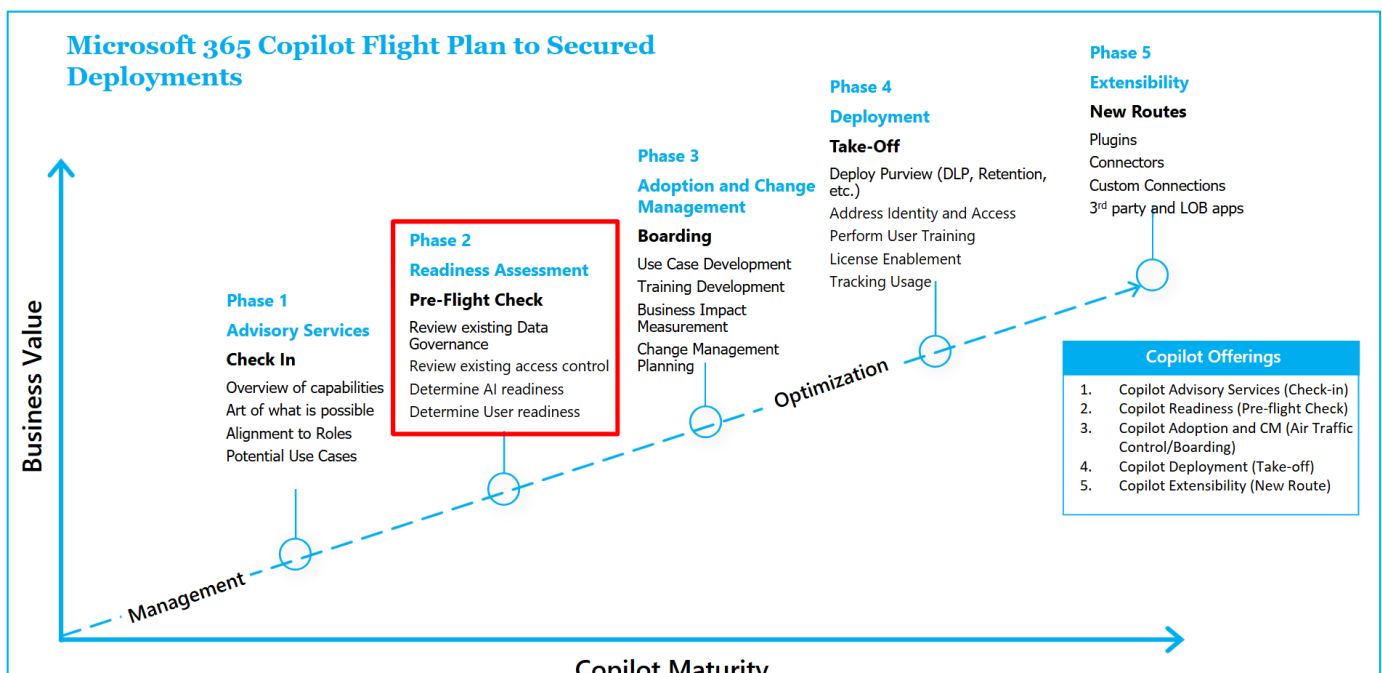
Microsoft 365 Copilot Flight Plan to Secured Deployments

Business Value

Phase 1
Advisory Services
Check In
Overview of capabilities
Art of what is possible
Alignment to Roles
Potential Use Cases

Phase 2
Readiness Assessment
Pre-Flight Check
Review existing Data Governance
Review existing access control
Determine AI readiness
Determine User readiness

Phase 3
Adoption and Change Management
Boarding
Use Case Development
Training Development
Business Impact Measurement
Change Management Planning

Phase 4
Deployment
Take-Off
Deploy Purview (DLP, Retention, etc.)
Address Identity and Access
Perform User Training
License Enablement
Tracking Usage

Phase 5
Extensibility
New Routes
Plugins
Connectors
Custom Connections
3rd party and LOB apps

Optimization

Management

Copilot Offerings
1. Copilot Advisory Services (Check-in)
2. Copilot Readiness (Pre-flight Check)
3. Copilot Adoption and CM (Air Traffic Control/Boarding)
4. Copilot Deployment (Take-off)
5. Copilot Extensibility (New Route)

Copilot Maturity